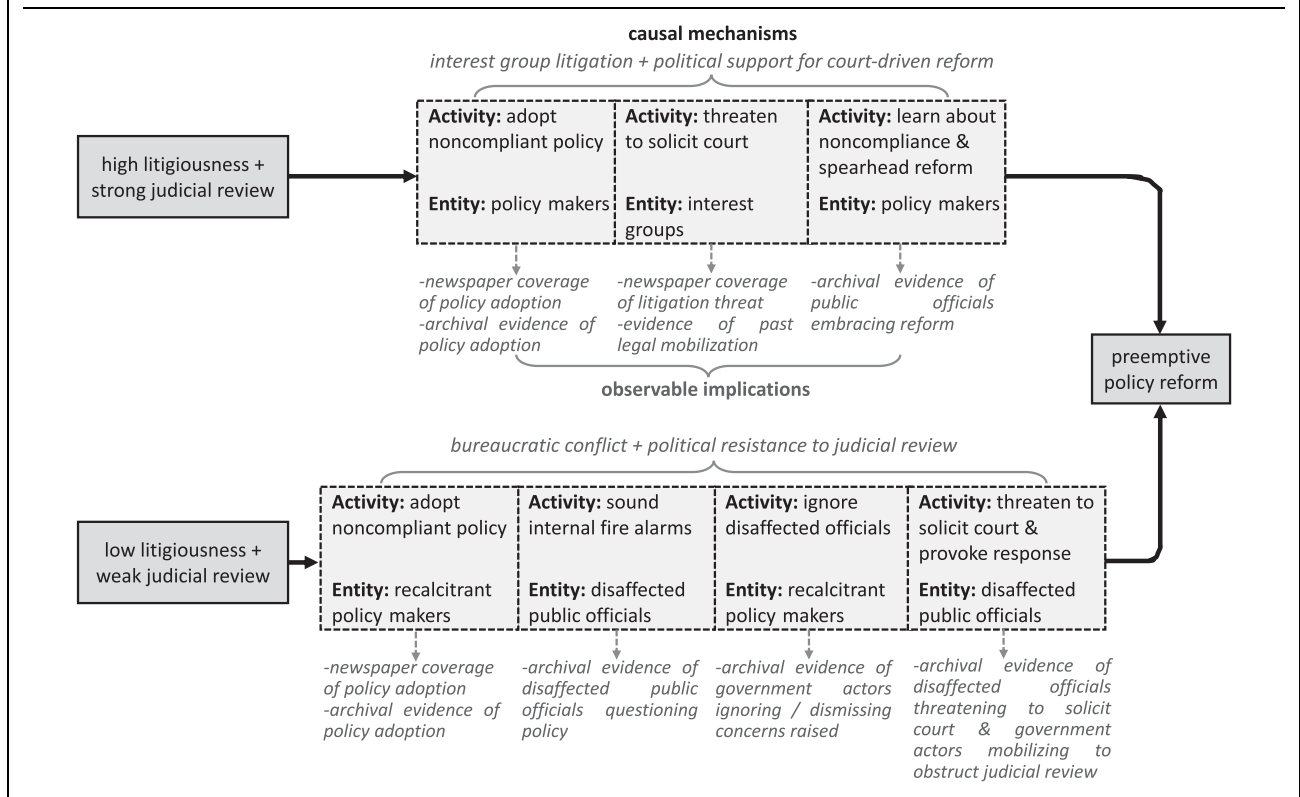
causal mechanisms

interest group litigation + political support for court-driven reform

high litigiousness + strong judicial review

Activity: adopt noncompliant policy

Entity: policy makers

Activity: threaten to solicit court

Entity: interest groups

Activity: learn about noncompliance & spearhead reform

Entity: policy makers

-newspaper coverage of policy adoption
-archival evidence of policy adoption

-newspaper coverage of litigation threat
-evidence of past legal mobilization

-archival evidence of public officials embracing reform

observable implications

preemptive policy reform

bureaucratic conflict + political resistance to judicial review

low litigiousness + weak judicial review

Activity: adopt noncompliant policy

Entity: recalcitrant policy makers

Activity: sound internal fire alarms

Entity: disaffected public officials

Activity: ignore disaffected officials

Entity: recalcitrant policy makers

Activity: threaten to solicit court & provoke response

Entity: disaffected public officials

-newspaper coverage of policy adoption
-archival evidence of policy adoption

-archival evidence of disaffected public officials questioning policy

-archival evidence of government actors ignoring / dismissing concerns raised

-archival evidence of disaffected officials threatening to solicit court & government actors mobilizing to obstruct judicial review